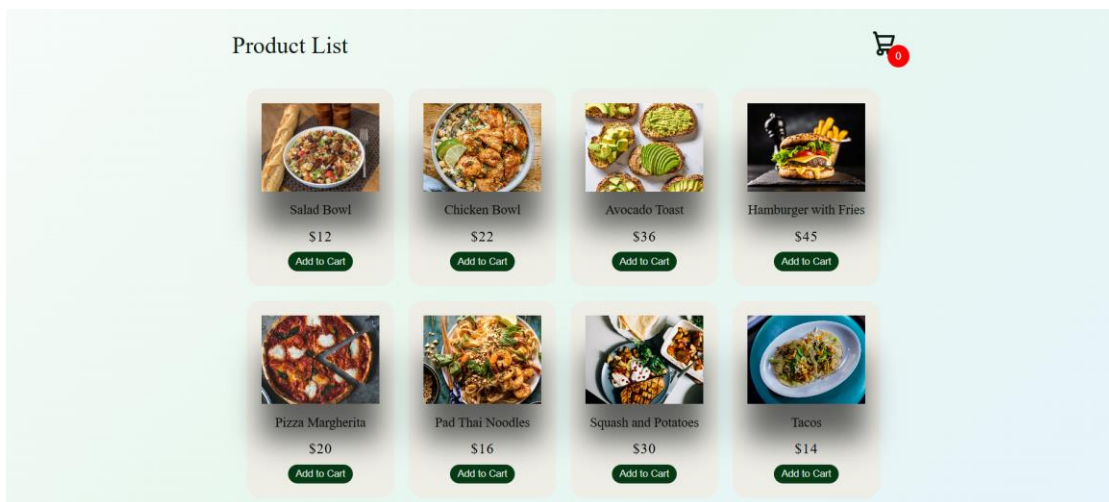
Product List

0

Salad Bowl
$12
Add to Cart

Chicken Bowl
$22
Add to Cart

Avocado Toast
$36
Add to Cart

Hamburger with Fries
$45
Add to Cart

Pizza Margherita
$20
Add to Cart

Pad Thai Noodles
$16
Add to Cart

Squash and Potatoes
$30
Add to Cart

Tacos
$14
Add to Cart